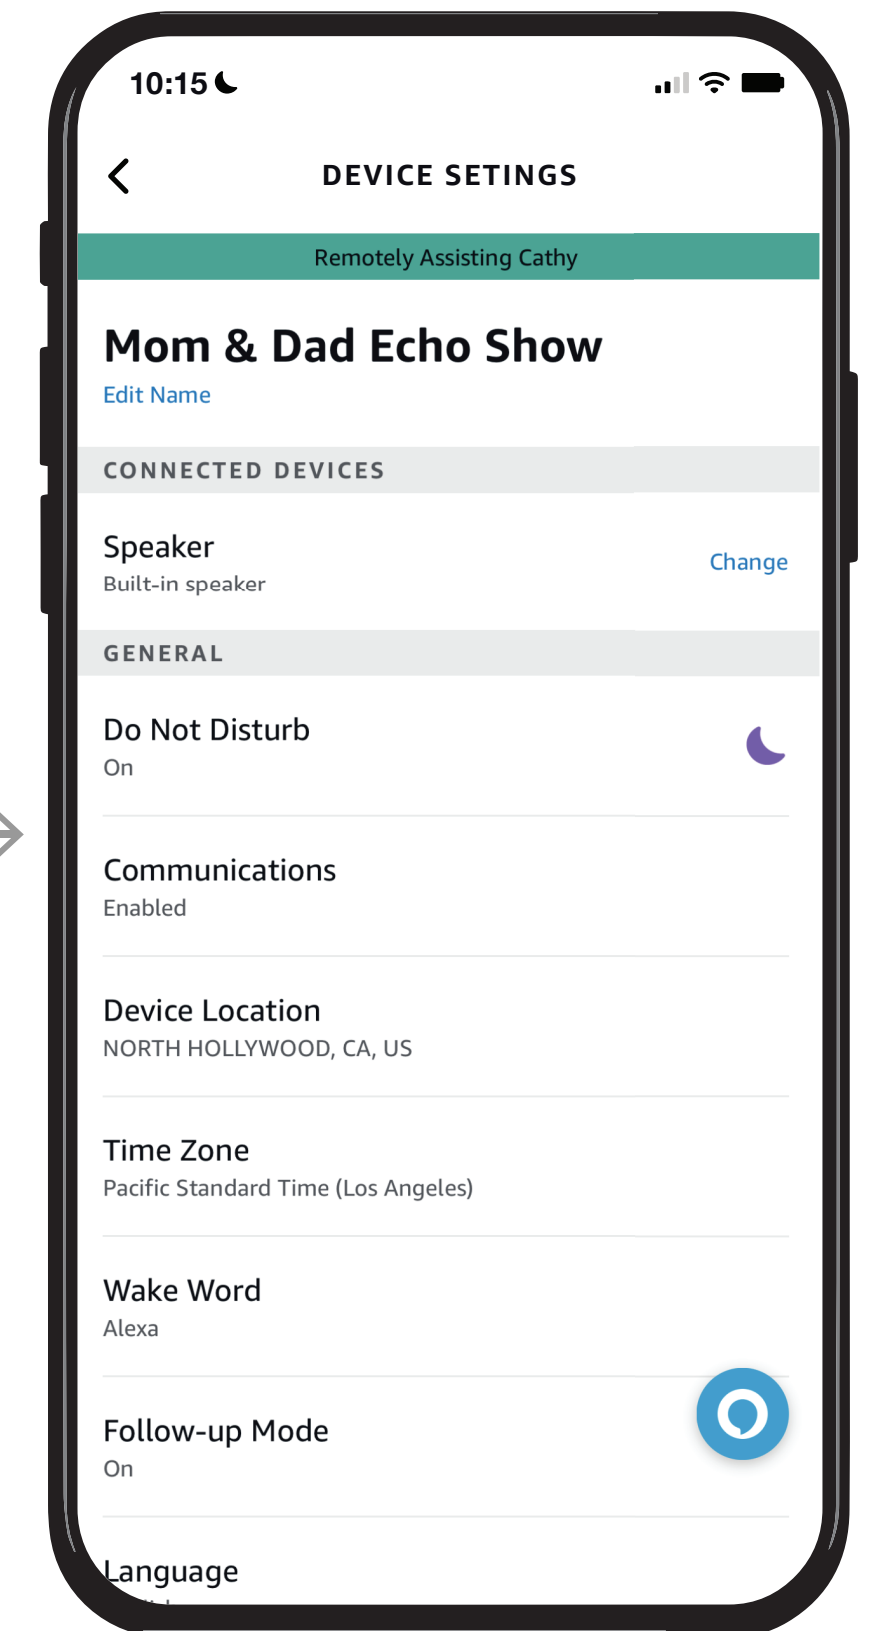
10:15

DEVICE SETINGS

Remotely Assisting Cathy

Mom & Dad Echo Show

Edit Name

CONNECTED DEVICES

Speaker
Built-in speaker

Change

GENERAL

Do Not Disturb
On

Communications
Enabled

Device Location
NORTH HOLLYWOOD, CA, US

Time Zone
Pacific Standard Time (Los Angeles)

Wake Word
Alexa

Follow-up Mode
On

Language
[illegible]